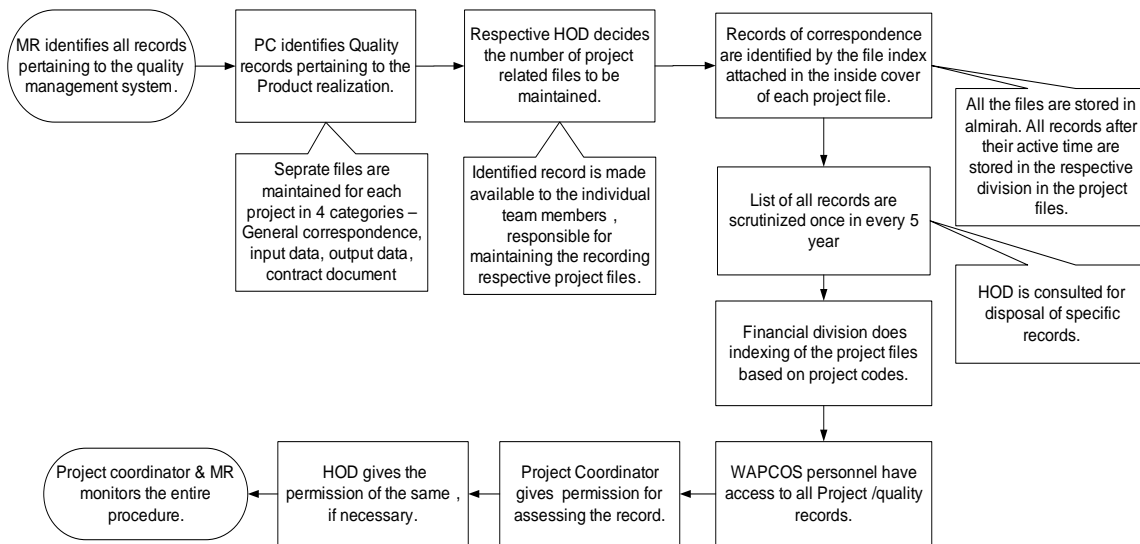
MR identifies all records pertaining to the quality management system.

PC identifies Quality records pertaining to the Product realization.

Seprate files are maintained for each project in 4 categories – General correspondence, input data, output data, contract document

Respective HOD decides the number of project related files to be maintained.

Identified record is made available to the individual team members , responsible for maintaining the recording respective project files.

Records of correspondence are identified by the file index attached in the inside cover of each project file.

All the files are stored in almirah. All records after their active time are stored in the respective division in the project files.

List of all records are scrutinized once in every 5 year

HOD is consulted for disposal of specific records.

Financial division does indexing of the project files based on project codes.

WAPCOS personnel have access to all Project /quality records.

Project Coordinator gives permission for assessing the record.

HOD gives the permission of the same , if necessary.

Project coordinator & MR monitors the entire procedure.